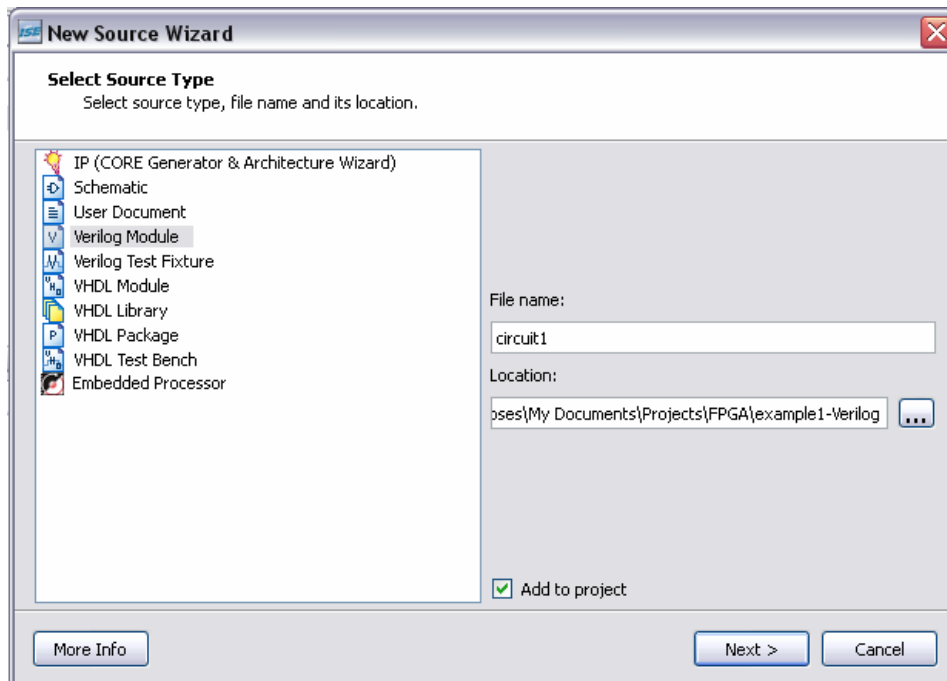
New Source Wizard

Select Source Type
Select source type, file name and its location.

IP (CORE Generator & Architecture Wizard)
Schematic
User Document
Verilog Module
Verilog Test Fixture
VHDL Module
VHDL Library
VHDL Package
VHDL Test Bench
Embedded Processor

File name:
circuit1
Location:
)ses\My Documents\Projects\FPGA\example1-Verilog ...

Add to project

More Info
Next >
Cancel